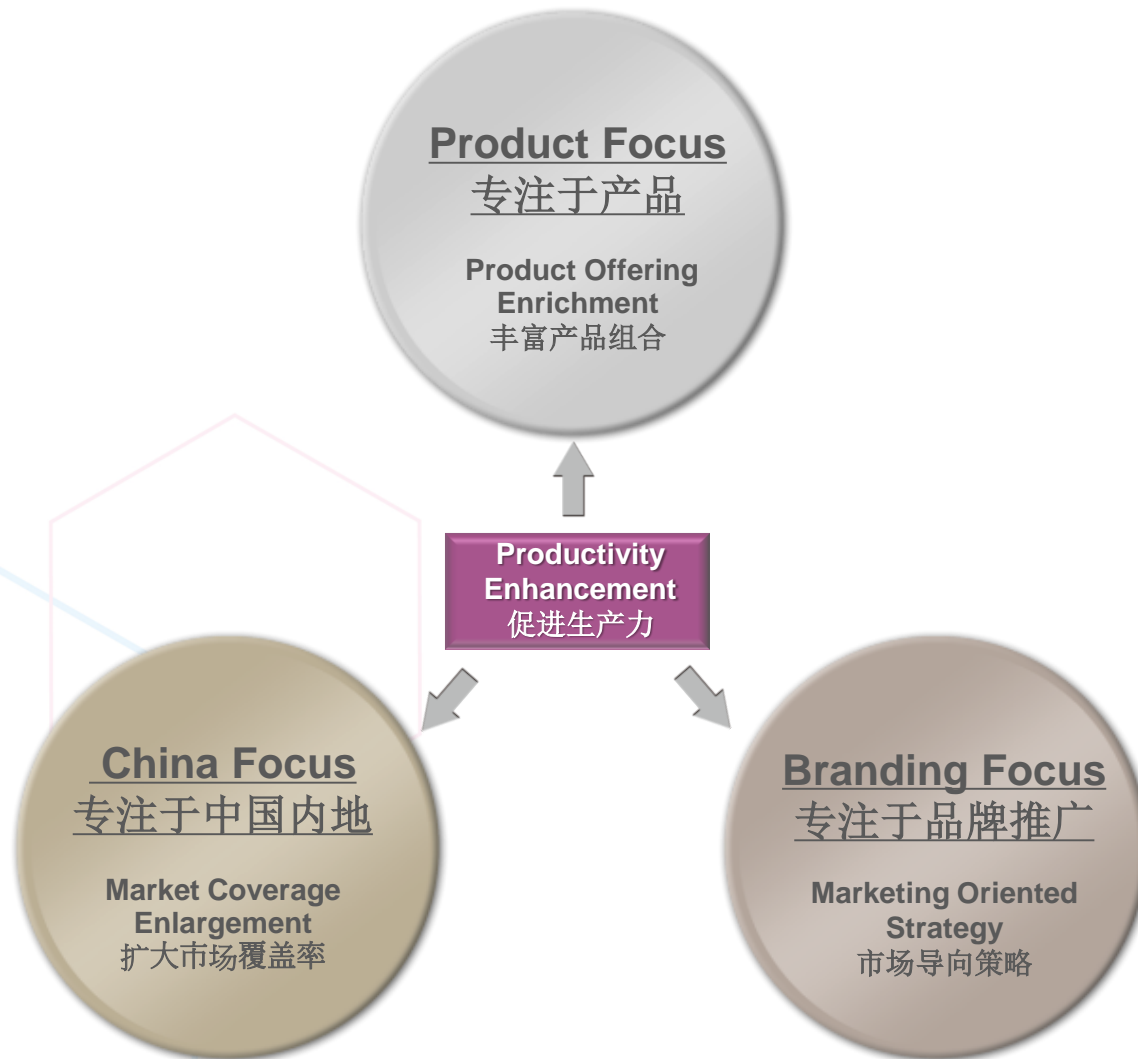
Product Focus
专注于产品

Product Offering Enrichment
丰富产品组合

Productivity Enhancement
促进生产力

China Focus
专注于中国内地

Market Coverage Enlargement
扩大市场覆盖率

Branding Focus
专注于品牌推广

Marketing Oriented Strategy
市场导向策略